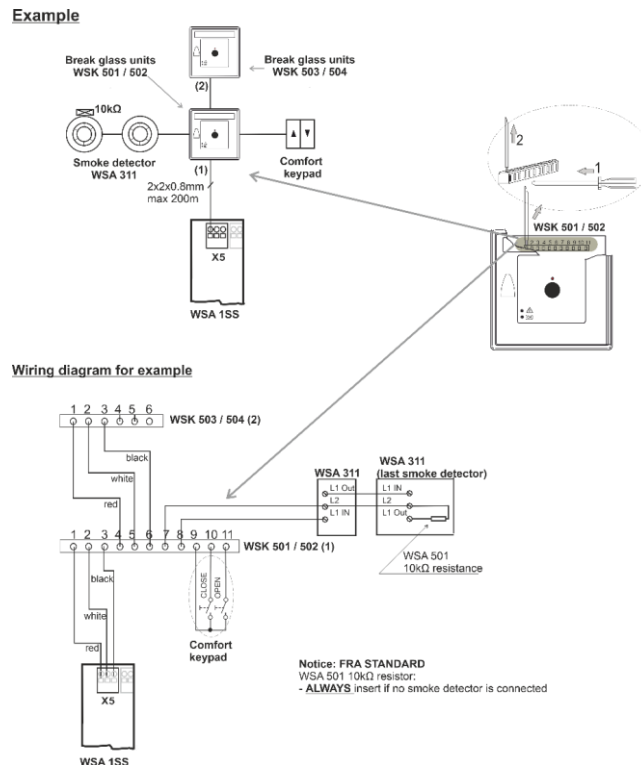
Example

Break glass units
WSK 501 / 502

Break glass units
WSK 503 / 504

(2)

10kΩ

Smoke detector
WSA 311

(1)

Comfort keypad

2x2x0.8mm
max 200m

X5

WSA 1SS

2

1

WSK 501 / 502

Wiring diagram for example

1 2 3 4 5 6

WSK 503 / 504 (2)

black

white

red

WSA 311

WSA 311
(last smoke detector)

L1 Out
L2
L1 IN

L1 IN
L2
L1 Out

1 2 3 4 5 6 7 8 9 10 11

WSK 501 / 502 (1)

WSA 501
10kΩ resistance

black

white

red

CLOSE
OPEN

Comfort keypad

X5

WSA 1SS

Notice: FRA STANDARD
WSA 501 10kΩ resistor:
- ALWAYS insert if no smoke detector is connected